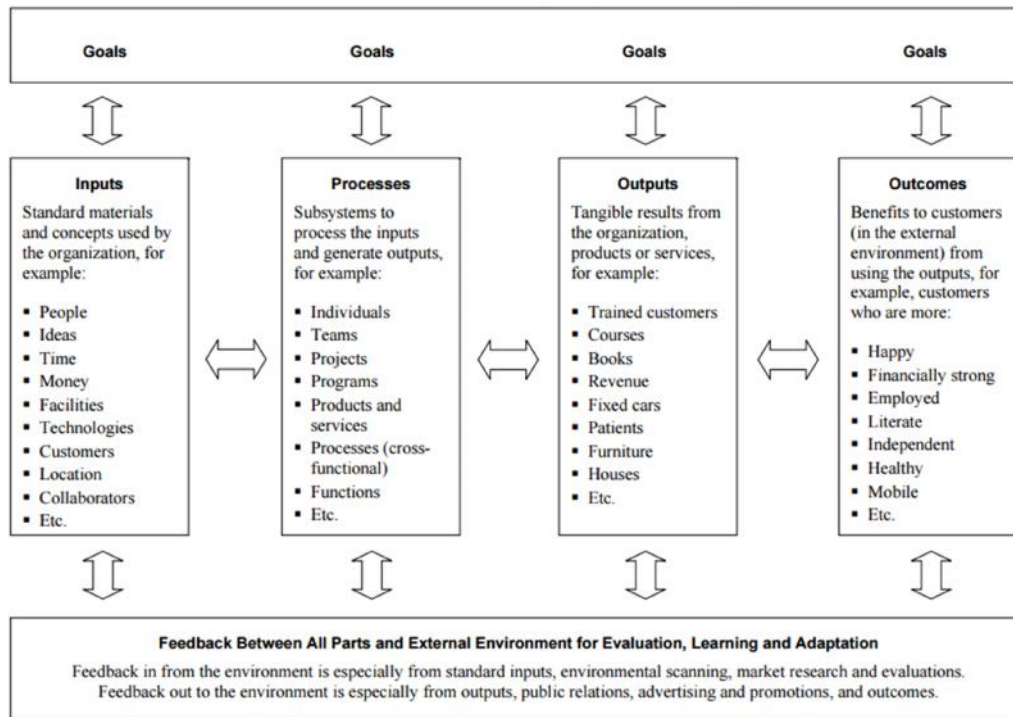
Goals

Goals

Goals

Goals

Inputs

Standard materials and concepts used by the organization, for example:

- People
- Ideas
- Time
- Money
- Facilities
- Technologies
- Customers
- Location
- Collaborators
- Etc.

Processes

Subsystems to process the inputs and generate outputs, for example:

- Individuals
- Teams
- Projects
- Programs
- Products and services
- Processes (cross-functional)
- Functions
- Etc.

Outputs

Tangible results from the organization, products or services, for example:

- Trained customers
- Courses
- Books
- Revenue
- Fixed cars
- Patients
- Furniture
- Houses
- Etc.

Outcomes

Benefits to customers (in the external environment) from using the outputs, for example, customers who are more:

- Happy
- Financially strong
- Employed
- Literate
- Independent
- Healthy
- Mobile
- Etc.

Feedback Between All Parts and External Environment for Evaluation, Learning and Adaptation

Feedback in from the environment is especially from standard inputs, environmental scanning, market research and evaluations. Feedback out to the environment is especially from outputs, public relations, advertising and promotions, and outcomes.